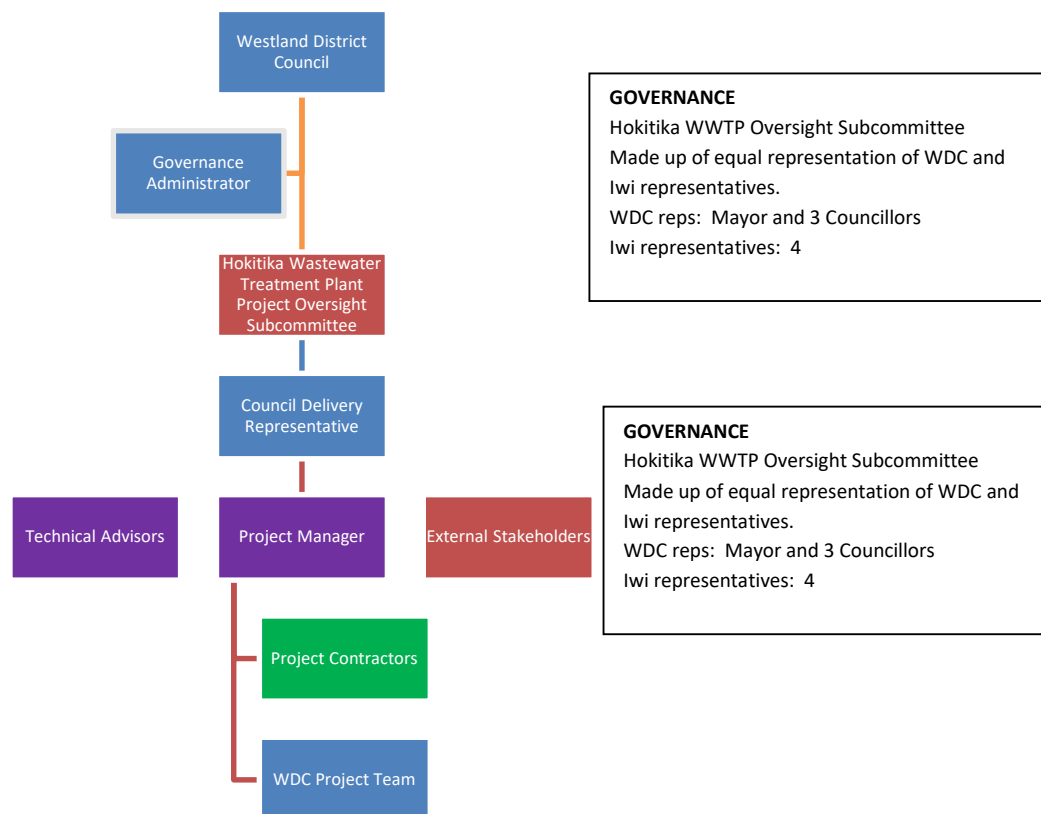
Westland District Council

Governance Administrator

Hokitika Wastewater Treatment Plant Project Oversight Subcommittee

Council Delivery Representative

Technical Advisors

Project Manager

External Stakeholders

Project Contractors

WDC Project Team

GOVERNANCE
Hokitika WWTP Oversight Subcommittee
Made up of equal representation of WDC and Iwi representatives.
WDC reps: Mayor and 3 Councillors
Iwi representatives: 4

GOVERNANCE
Hokitika WWTP Oversight Subcommittee
Made up of equal representation of WDC and Iwi representatives.
WDC reps: Mayor and 3 Councillors
Iwi representatives: 4